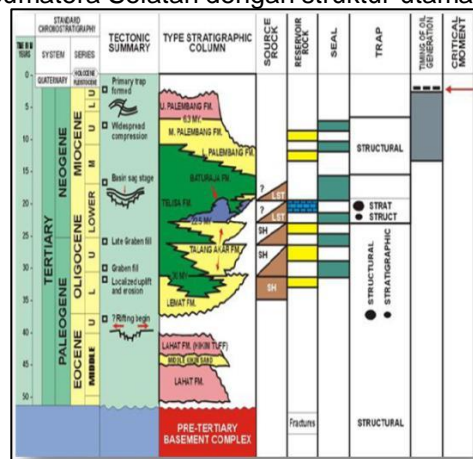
umatera Selatan dengan struktur utama

| TIME IN M. YEARS | STANDARD CHRONOSTRATIGRAPHY SYSTEM | SERIES | TECTONIC SUMMARY | TYPE STRATIGRAPHIC COLUMN | SOURCE ROCK | RESERVOIR ROCK | SEAL | TRAP | TIMING OF OIL GENERATION | CRITICAL MOMENT |
|---|---|---|---|---|---|---|---|---|---|---|
| 0 | QUATERNARY | HOLOCENE PLEISTOCENE | Primary trap formed | U. PALEMBANG FM. | | | | | | |
| 5 | TERTIARY NEOGENE | MIOCENE U | Widespread compression | 6.3 MY | | | | | | |
| 10 | | M | | M. PALEMBANG FM. | | | | STRUCTURAL | | |
| 15 | | | Basin sag stage | L. PALEMBANG FM. BATURAJA FM. | | | | | | |
| 20 | | LOWER | | TELISA FM. | ? LST ? LST | | | STRAT STRUCT | | |
| 25 | PALEOGENE | OLIGOCENE | Late Graben fill | TALANG AKAR FM. | SH | | | | | |
| 30 | | L | Graben fill | 30 MY | SH | | | STRUCTURAL STRATIGRAPHIC | | |
| 35 | | | Localized uplift and erosion | LEMAT FM. | SH | | | | | |
| 40 | | EOCENE MIDDLE | ?Rifting begin | LAHAT FM. (KIKIM TUFF) BED. LST. KIKIM SAND LAHAT FM. | | | | | | |
| 45 | | | | | | | | | | |
| 50 | | | | PRE-TERTIARY BASEMENT COMPLEX | | Fractures | | STRUCTURAL | | |